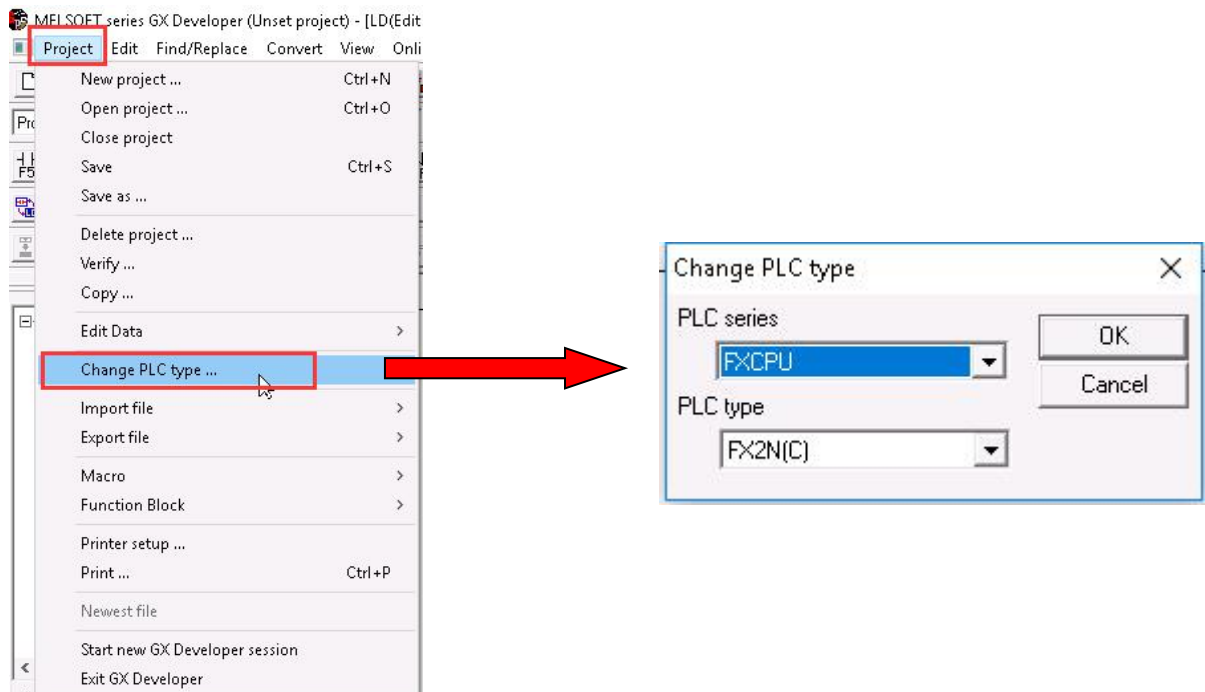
MELSOFT series GX Developer (Unset project) - [LD(Edit

Project Edit Find/Replace Convert View Onli

New project ... Ctrl+N
Open project ... Ctrl+O
Close project
Save Ctrl+S
Save as ...
Delete project ...
Verify ...
Copy ...
Edit Data
Change PLC type ...
Import file
Export file
Macro
Function Block
Printer setup ...
Print ... Ctrl+P
Newest file
Start new GX Developer session
Exit GX Developer

Change PLC type

PLC series
FXCPU
PLC type
FX2N(C)

OK
Cancel